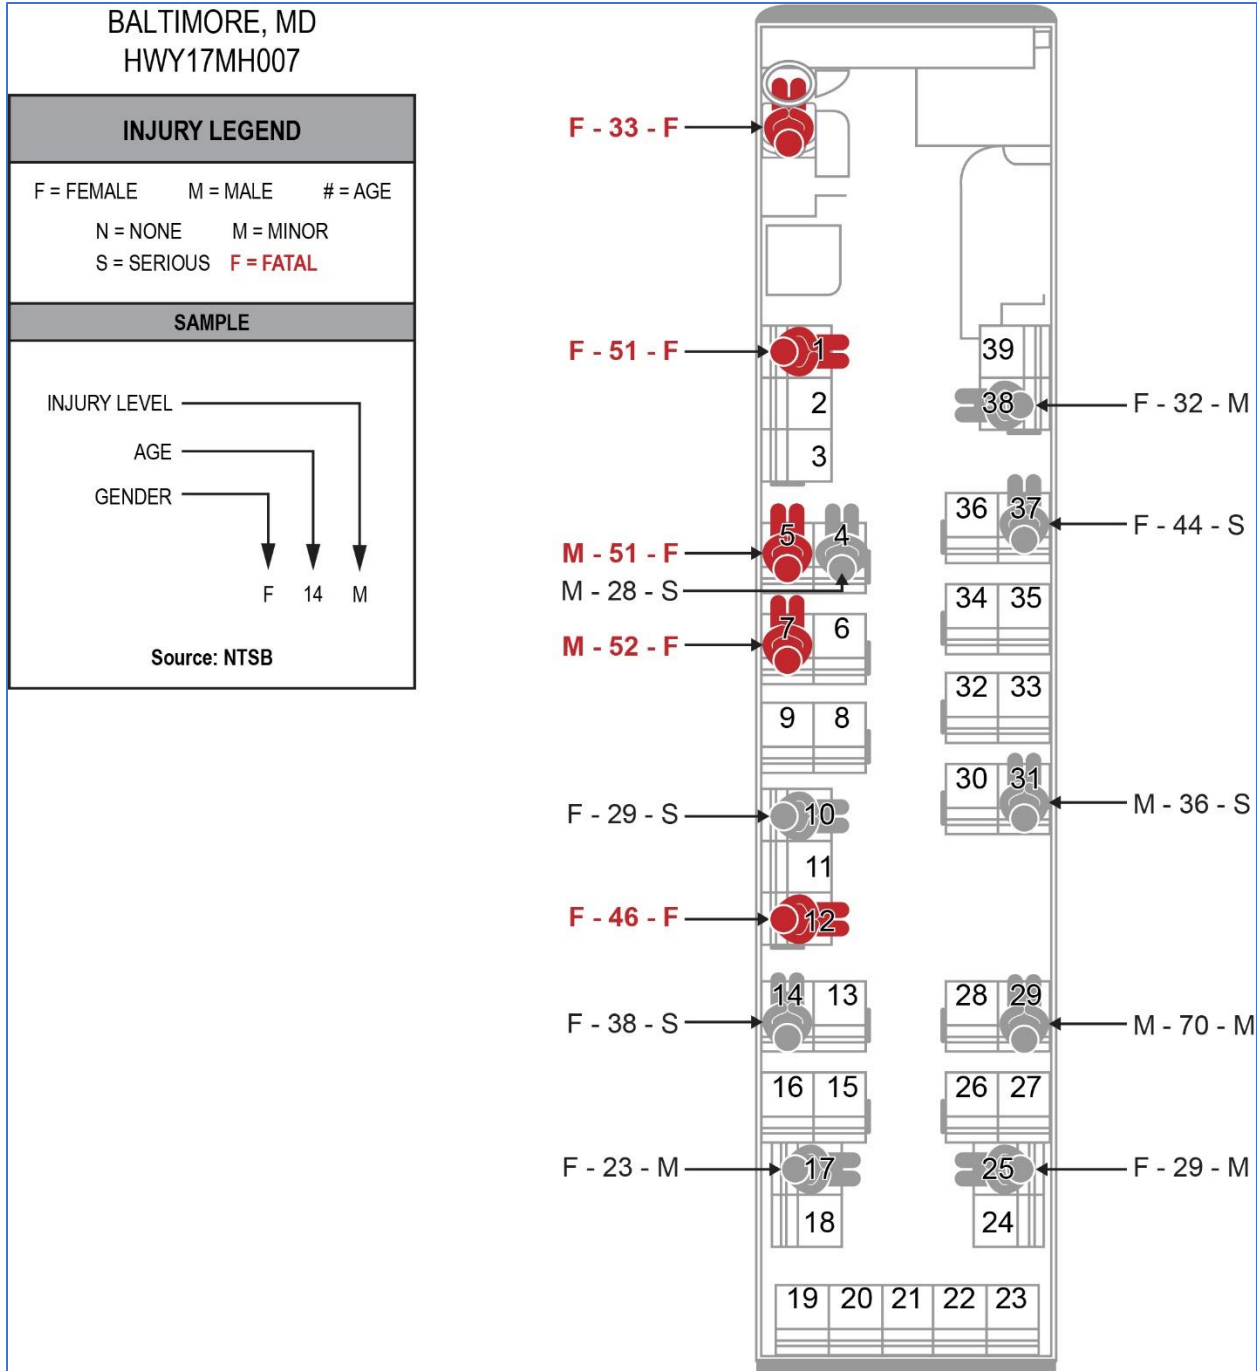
BALTIMORE, MD
HWY17MH007

INJURY LEGEND

F = FEMALE M = MALE # = AGE
N = NONE M = MINOR
S = SERIOUS F = FATAL

SAMPLE

INJURY LEVEL
AGE
GENDER
F 14 M

Source: NTSB

F - 33 - F

F - 51 - F
1
2
3
39
38
F - 32 - M

36 37
F - 44 - S
M - 51 - F
5 4
M - 28 - S
34 35
M - 52 - F
7 6
32 33
9 8
30 31
M - 36 - S
F - 29 - S
10
11
F - 46 - F
12
14 13
28 29
F - 38 - S
M - 70 - M
16 15
26 27
F - 23 - M
17
18
25
24
F - 29 - M
19 20 21 22 23